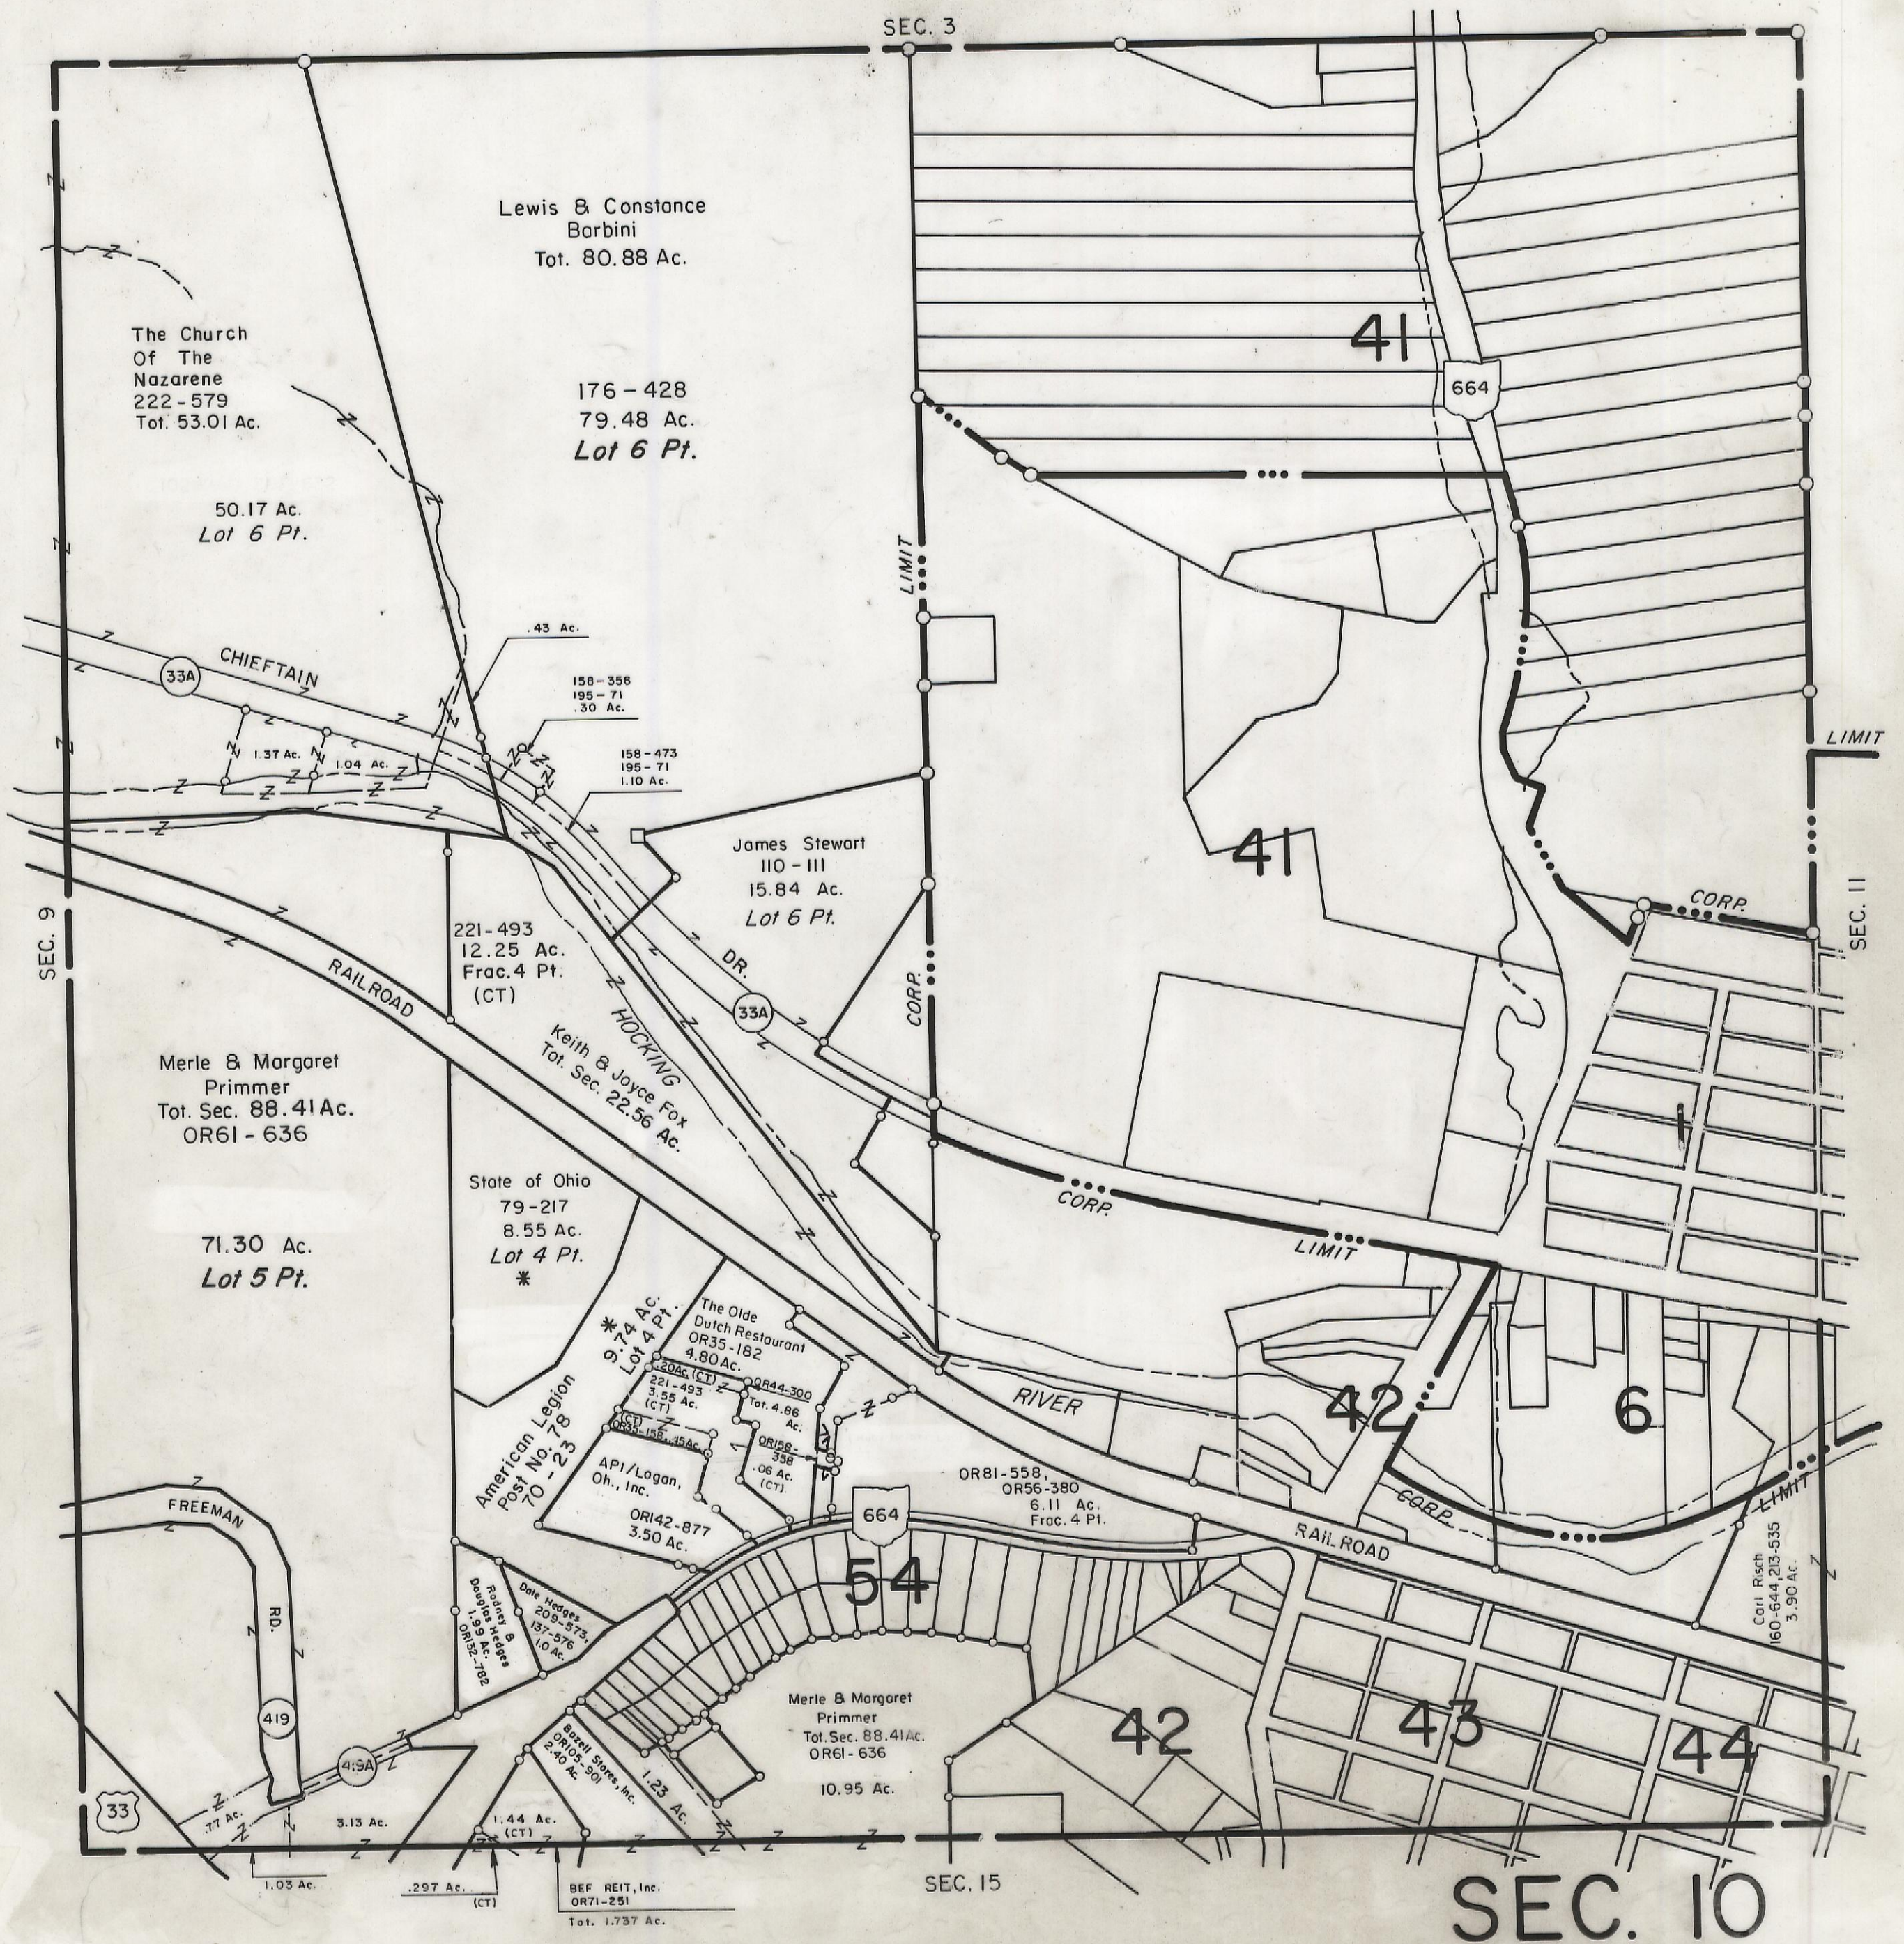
SEC. 3

Lewis & Constance Barbini
Tot. 80.88 Ac.

176 - 428
79.48 Ac.
Lot 6 Pt.

The Church Of The Nazarene
222-579
Tot. 53.01 Ac.

50.17 Ac.
Lot 6 Pt.

41

664

41

LIMIT

LIMIT

CORP.

SEC. 11

SEC. 9

33A
CHIEFTAIN

.43 Ac.

158-356
195-71
.30 Ac.

158-473
195-71
1.10 Ac.

1.37 Ac.
1.04 Ac.

James Stewart
110 - 111
15.84 Ac.
Lot 6 Pt.

221-493
12.25 Ac.
Frac. 4 Pt.
(CT)

DR.
33A

CORP.

RAILROAD

HOCKING

Keith & Joyce Fox
Tot. Sec. 22.56 Ac.

Merle & Margaret Primmer
Tot. Sec. 88.41 Ac.
OR61 - 636

1

State of Ohio
79-217
8.55 Ac.
Lot 4 Pt.

CORP.

LIMIT

71.30 Ac.
Lot 5 Pt.

9.74 Ac.
Lot 4 Pt.

The Olde Dutch Restaurant
OR35-182
4.80 Ac.

.20 Ac. (CT)
221-493
3.55 Ac.
(CT)

OR44-300
Tot. 4.86 Ac.

(CT)
OR35-158, .15 Ac.

OR158-358
.06 Ac.
(CT)

RIVER

42

6

American Legion
Post No. 78
70-23

API/Logan, Oh., Inc.

OR142-877
3.50 Ac.

664

OR81-558,
OR56-380
6.11 Ac.
Frac. 4 Pt.

CORP.

LIMIT

RAILROAD

FREEMAN

RD.

54

Rodney & Douglas Hedges
1.99 Ac.
OR132-782

Dale Hedges
209-573,
137-576
1.0 Ac.

Carl Risch
160-644,213-535
3.90 Ac.

419

Merle & Margaret Primmer
Tot. Sec. 88.41 Ac.
OR61 - 636

10.95 Ac.

42

43

44

Basil Stores, Inc.
OR105-901
2.40 Ac.

1.23 Ac.

419A

33

.77 Ac.

3.13 Ac.

1.44 Ac.
(CT)

1.03 Ac.

.297 Ac.
(CT)

BEF REIT, Inc.
OR71-251
Tot. 1.737 Ac.

SEC. 15

SEC. 10